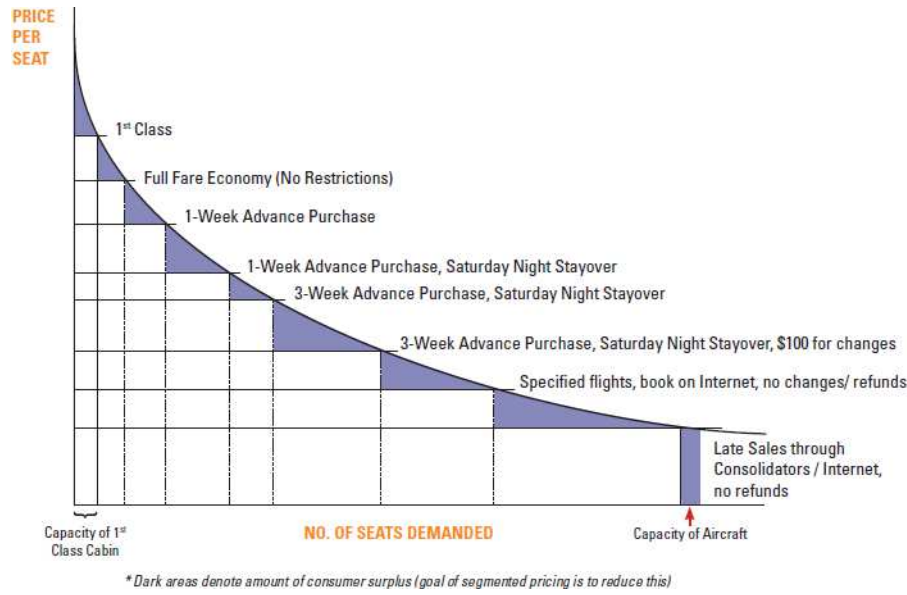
PRICE PER SEAT

1$^{st}$ Class

Full Fare Economy (No Restrictions)

1-Week Advance Purchase

1-Week Advance Purchase, Saturday Night Stayover

3-Week Advance Purchase, Saturday Night Stayover

3-Week Advance Purchase, Saturday Night Stayover, \$100 for changes

Specified flights, book on Internet, no changes/ refunds

Late Sales through Consolidators / Internet, no refunds

Capacity of 1$^{st}$ Class Cabin

NO. OF SEATS DEMANDED

Capacity of Aircraft

* Dark areas denote amount of consumer surplus (goal of segmented pricing is to reduce this)